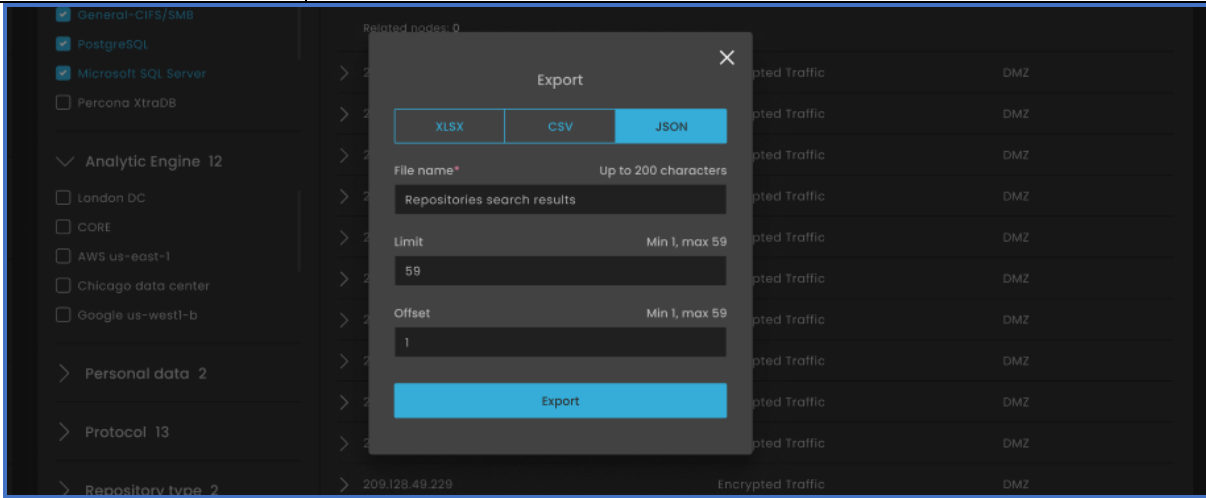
General-CIFS/SMB
PostgreSQL
Microsoft SQL Server
Percona XtraDB

Analytic Engine 12
London DC
CORE
AWS us-east-1
Chicago data center
Google us-west1-b

Personal data 2

Protocol 13

Repository type 2

Related nodes: 0

Export

XLSX
CSV
JSON

File name*
Up to 200 characters
Repositories search results

Limit
Min 1, max 59
59

Offset
Min 1, max 59
1

Export

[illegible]pted Traffic DMZ
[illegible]pted Traffic DMZ
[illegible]pted Traffic DMZ
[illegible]pted Traffic DMZ
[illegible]pted Traffic DMZ
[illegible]pted Traffic DMZ
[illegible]pted Traffic DMZ
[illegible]pted Traffic DMZ
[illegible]pted Traffic DMZ
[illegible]pted Traffic DMZ
209.128.49.229 Encrypted Traffic DMZ